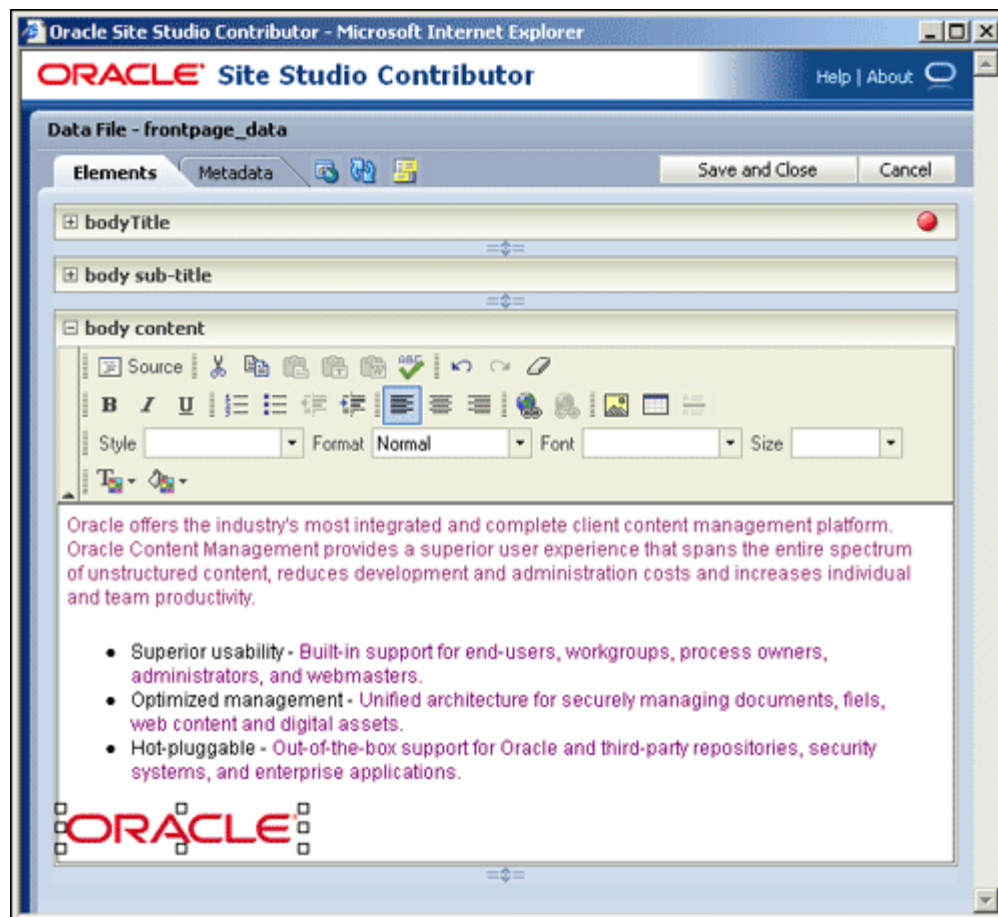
Oracle Site Studio Contributor - Microsoft Internet Explorer

ORACLE Site Studio Contributor

Help | About

Data File - frontpage_data

Elements Metadata

Save and Close Cancel

⊞ bodyTitle

⊞ body sub-title

⊟ body content

Source

B I U

Style Format Normal Font Size

Oracle offers the industry's most integrated and complete client content management platform. Oracle Content Management provides a superior user experience that spans the entire spectrum of unstructured content, reduces development and administration costs and increases individual and team productivity.

- Superior usability - Built-in support for end-users, workgroups, process owners, administrators, and webmasters.
- Optimized management - Unified architecture for securely managing documents, fiels, web content and digital assets.
- Hot-pluggable - Out-of-the-box support for Oracle and third-party repositories, security systems, and enterprise applications.

ORACLE